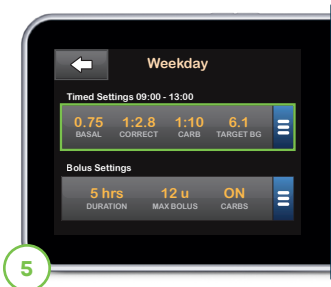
Weekday

Timed Settings 09:00 - 13:00

| 0.75 | 1:2.8 | 1:10 | 6.1 |
|---|---|---|---|
| BASAL | CORRECT | CARB | TARGET BG |

Bolus Settings

| 5 hrs | 12 u | ON |
|---|---|---|
| DURATION | MAX BOLUS | CARBS |

5